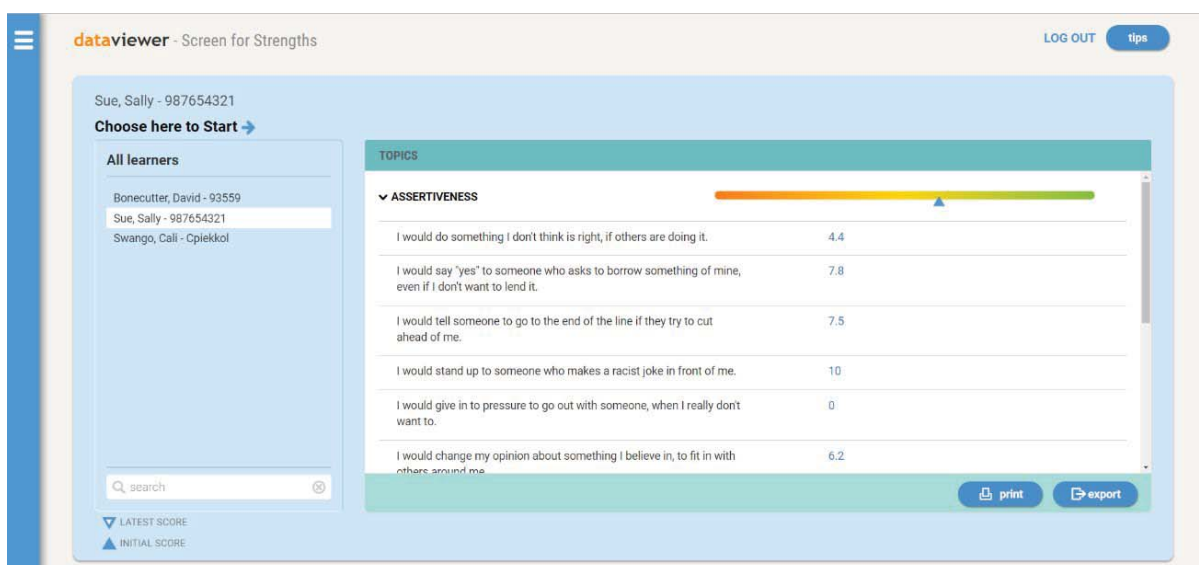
dataviewer - Screen for Strengths

LOG OUT tips

Sue, Sally - 987654321

Choose here to Start

All learners

Bonecutter, David - 93559

Sue, Sally - 987654321

Swango, Cali - Cpiekkol

search

LATEST SCORE

INITIAL SCORE

TOPICS

ASSERTIVENESS

| | |
|---|---|
| I would do something I don't think is right, if others are doing it. | 4.4 |
| I would say "yes" to someone who asks to borrow something of mine, even if I don't want to lend it. | 7.8 |
| I would tell someone to go to the end of the line if they try to cut ahead of me. | 7.5 |
| I would stand up to someone who makes a racist joke in front of me. | 10 |
| I would give in to pressure to go out with someone, when I really don't want to. | 0 |
| I would change my opinion about something I believe in, to fit in with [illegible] | 6.2 |

print

export